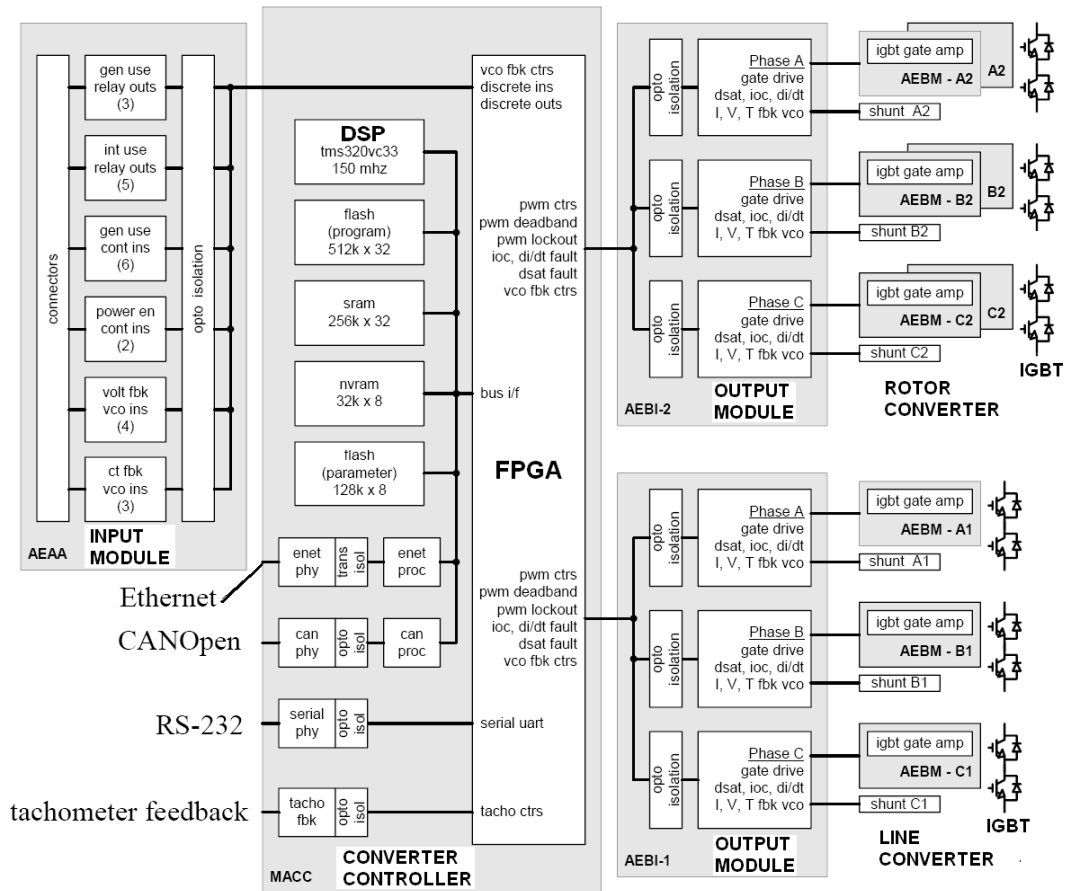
connectors

gen use relay outs (3)

int use relay outs (5)

gen use cont ins (6)

power en cont ins (2)

volt fbk vco ins (4)

ct fbk vco ins (3)

opto isolation

AEAA INPUT MODULE

DSP tms320vc33 150 mhz

flash (program) 512k x 32

sram 256k x 32

nvram 32k x 8

flash (parameter) 128k x 8

enet phy | trans isol | enet proc

can phy | opto isol | can proc

serial phy | opto isol

tacho fbk | opto isol

Ethernet

CANOpen

RS-232

tachometer feedback

MACC CONVERTER CONTROLLER

vco fbk ctrs
discrete ins
discrete outs

pwm ctrs
pwm deadband
pwm lockout
ioc, di/dt fault
dsat fault
vco fbk ctrs

bus i/f

FPGA

pwm ctrs
pwm deadband
pwm lockout
ioc, di/dt fault
dsat fault
vco fbk ctrs

serial uart

tacho ctrs

opto isolation

Phase A
gate drive
dsat, ioc, di/dt
I, V, T fbk vco

igbt gate amp
AEBM - A2
A2
shunt A2

opto isolation

Phase B
gate drive
dsat, ioc, di/dt
I, V, T fbk vco

igbt gate amp
AEBM - B2
B2
shunt B2

opto isolation

Phase C
gate drive
dsat, ioc, di/dt
I, V, T fbk vco

igbt gate amp
AEBM - C2
C2
shunt C2

AEBI-2 OUTPUT MODULE

ROTOR CONVERTER

IGBT

opto isolation

Phase A
gate drive
dsat, ioc, di/dt
I, V, T fbk vco

igbt gate amp
AEBM - A1
shunt A1

opto isolation

Phase B
gate drive
dsat, ioc, di/dt
I, V, T fbk vco

igbt gate amp
AEBM - B1
shunt B1

opto isolation

Phase C
gate drive
dsat, ioc, di/dt
I, V, T fbk vco

igbt gate amp
AEBM - C1
shunt C1

AEBI-1 OUTPUT MODULE

LINE CONVERTER

IGBT